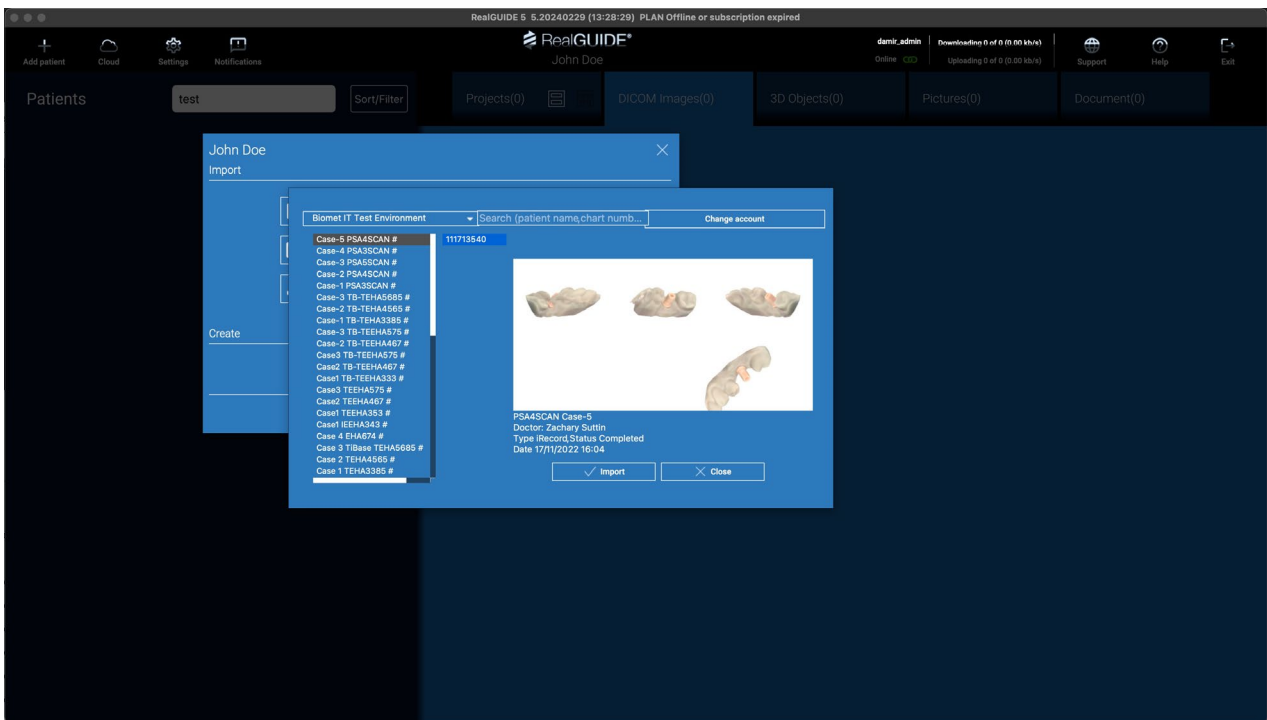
RealGUIDE 5 5.20240229 (13:28:29) PLAN Offline or subscription expired

Add patient
Cloud
Settings
Notifications

RealGUIDE®
John Doe

damir_admin
Online
Downloading 0 of 0 (0.00 kb/s)
Uploading 0 of 0 (0.00 kb/s)
Support
Help
Exit

Patients
test
Sort/Filter

Projects(0)
DICOM Images(0)
3D Objects(0)
Pictures(0)
Document(0)

John Doe
Import

Create

Biomet IT Test Environment
Search (patient name,chart numb...
Change account

Case-5 PSA4SCAN #
Case-4 PSA3SCAN #
Case-3 PSA5SCAN #
Case-2 PSA4SCAN #
Case-1 PSA3SCAN #
Case-3 TB-TEHA5685 #
Case-2 TB-TEHA4565 #
Case-1 TB-TEHA3385 #
Case-3 TB-TEEHA575 #
Case-2 TB-TEEHA467 #
Case3 TB-TEEHA575 #
Case2 TB-TEEHA467 #
Case1 TB-TEEHA333 #
Case3 TEEHA575 #
Case2 TEEHA467 #
Case1 TEEHA353 #
Case1 IEEHA343 #
Case 4 EHA674 #
Case 3 TiBase TEHA5685 #
Case 2 TEHA4565 #
Case 1 TEHA3385 #

111713540

PSA4SCAN Case-5
Doctor: Zachary Suttin
Type iRecord,Status Completed
Date 17/11/2022 16:04

Import
Close